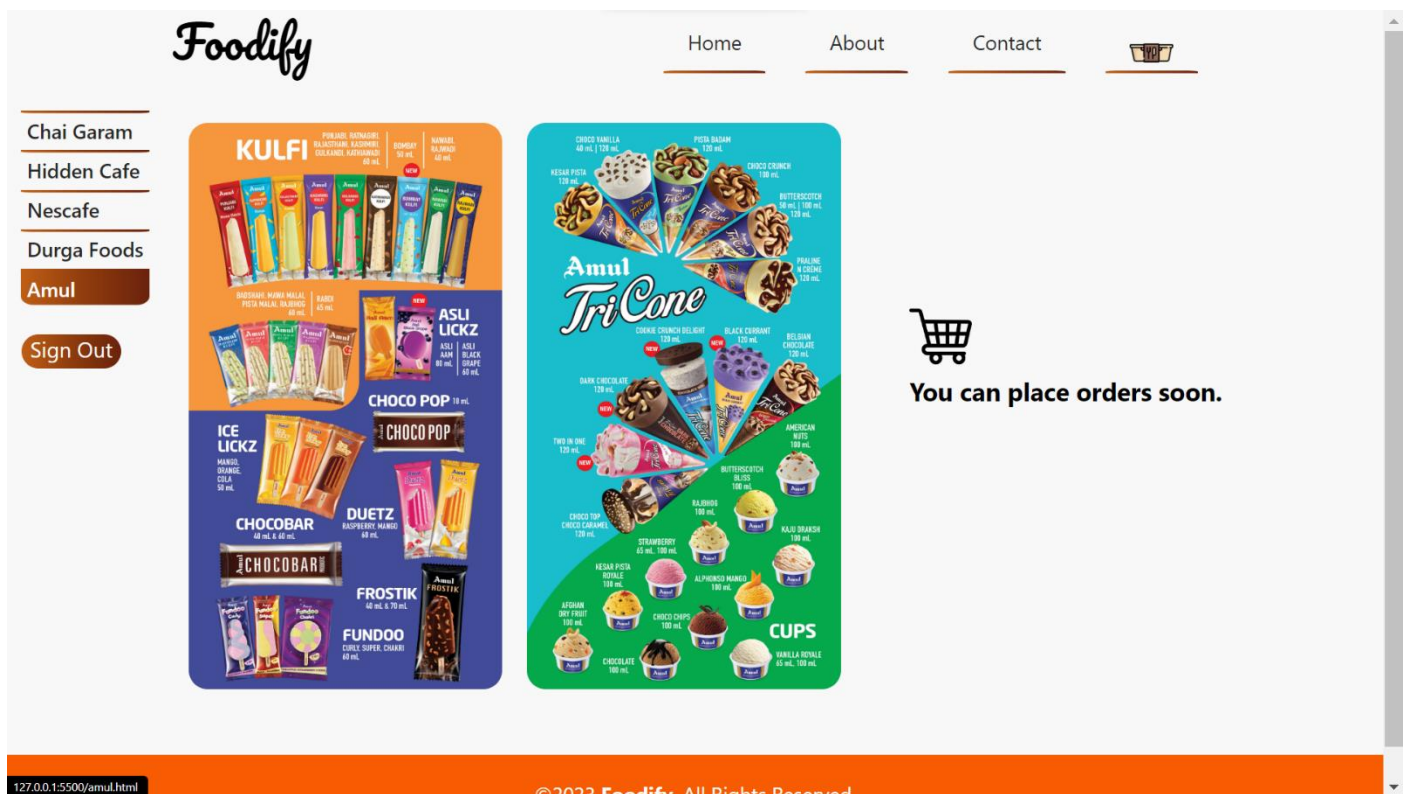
Foodify

Home About Contact

Chai Garam
Hidden Cafe
Nescafe
Durga Foods
Amul

Sign Out

KULFI PUNJABI, RATNAGIRI, RAJASTHANI, KASHMIRI, GULKANDI, KATHIAWADI 60 mL | BOMBAY 50 mL | NAWABI, RAJWADI 40 mL

NEW

BADSHAHI, MAWA MALAI, PISTA MALAI, RAJBHOG 60 mL | RABDI 45 mL

NEW

ASLI LICKZ ASLI AAM 80 mL | ASLI BLACK GRAPE 60 mL

CHOCO POP 10 mL

CHOCO POP

ICE LICKZ MANGO, ORANGE, COLA 50 mL

CHOCOBAR 40 mL & 60 mL

CHOCOBAR

DUETZ RASPBERRY, MANGO 60 mL

FROSTIK 40 mL & 70 mL

FUNDOO CURLY, SUPER, CHAKRI 60 mL

CHOCO VANILLA 40 mL | 120 mL
PISTA BADAM 120 mL
CHOCO CRUNCH 100 mL
KESAR PISTA 120 mL
BUTTERSCOTCH 50 mL | 100 mL 120 mL
PRALINE N CRÈME 120 mL

Amul TriCone

COOKIE CRUNCH DELIGHT 120 mL
BLACK CURRANT 120 mL
BELGIAN CHOCOLATE 120 mL
NEW
NEW
DARK CHOCOLATE 120 mL
NEW
TWO IN ONE 120 mL
NEW
AMERICAN NUTS 100 mL
BUTTERSCOTCH BLISS 100 mL
RAJBHOG 100 mL
KAJU DRAKSH 100 mL
CHOCO TOP CHOCO CARAMEL 120 mL
STRAWBERRY 65 mL, 100 mL
KESAR PISTA ROYALE 100 mL
ALPHONSO MANGO 100 mL
AFGHAN DRY FRUIT 100 mL
CHOCO CHIPS 100 mL
CUPS
CHOCOLATE 100 mL
VANILLA ROYALE 65 mL, 100 mL

You can place orders soon.

127.0.0.1:5500/amul.html

©2023 Foodify. All Rights Reserved